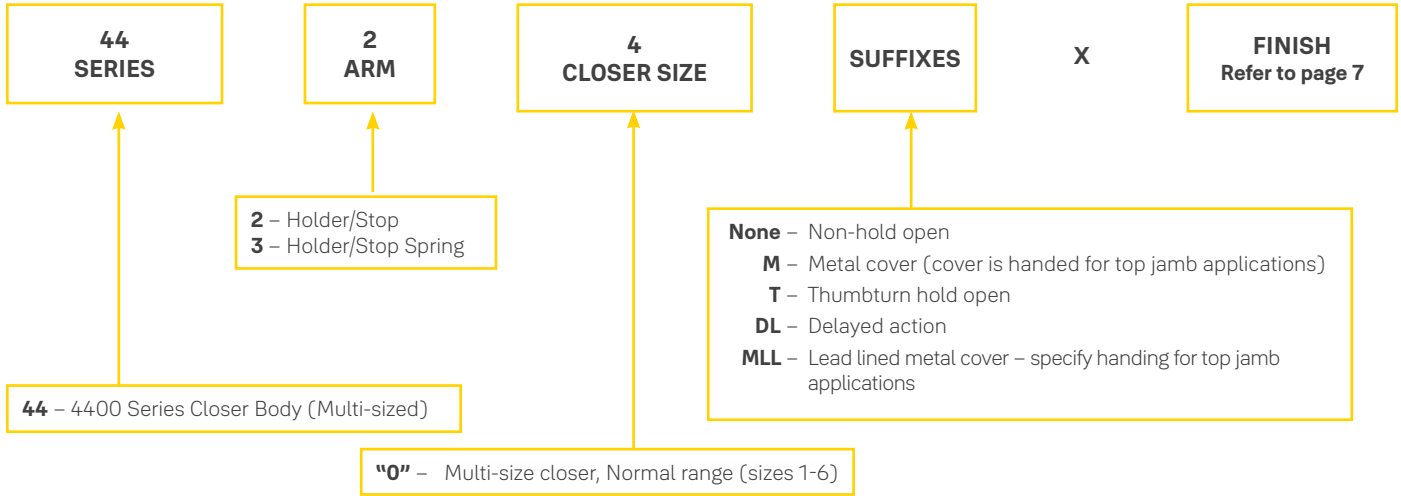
44
SERIES

2
ARM

4
CLOSER SIZE

SUFFIXES

X

FINISH
Refer to page 7

2 – Holder/Stop
3 – Holder/Stop Spring

None – Non-hold open
M – Metal cover (cover is handed for top jamb applications)
T – Thumbturn hold open
DL – Delayed action
MLL – Lead lined metal cover – specify handing for top jamb applications

44 – 4400 Series Closer Body (Multi-sized)

"0" – Multi-size closer, Normal range (sizes 1-6)